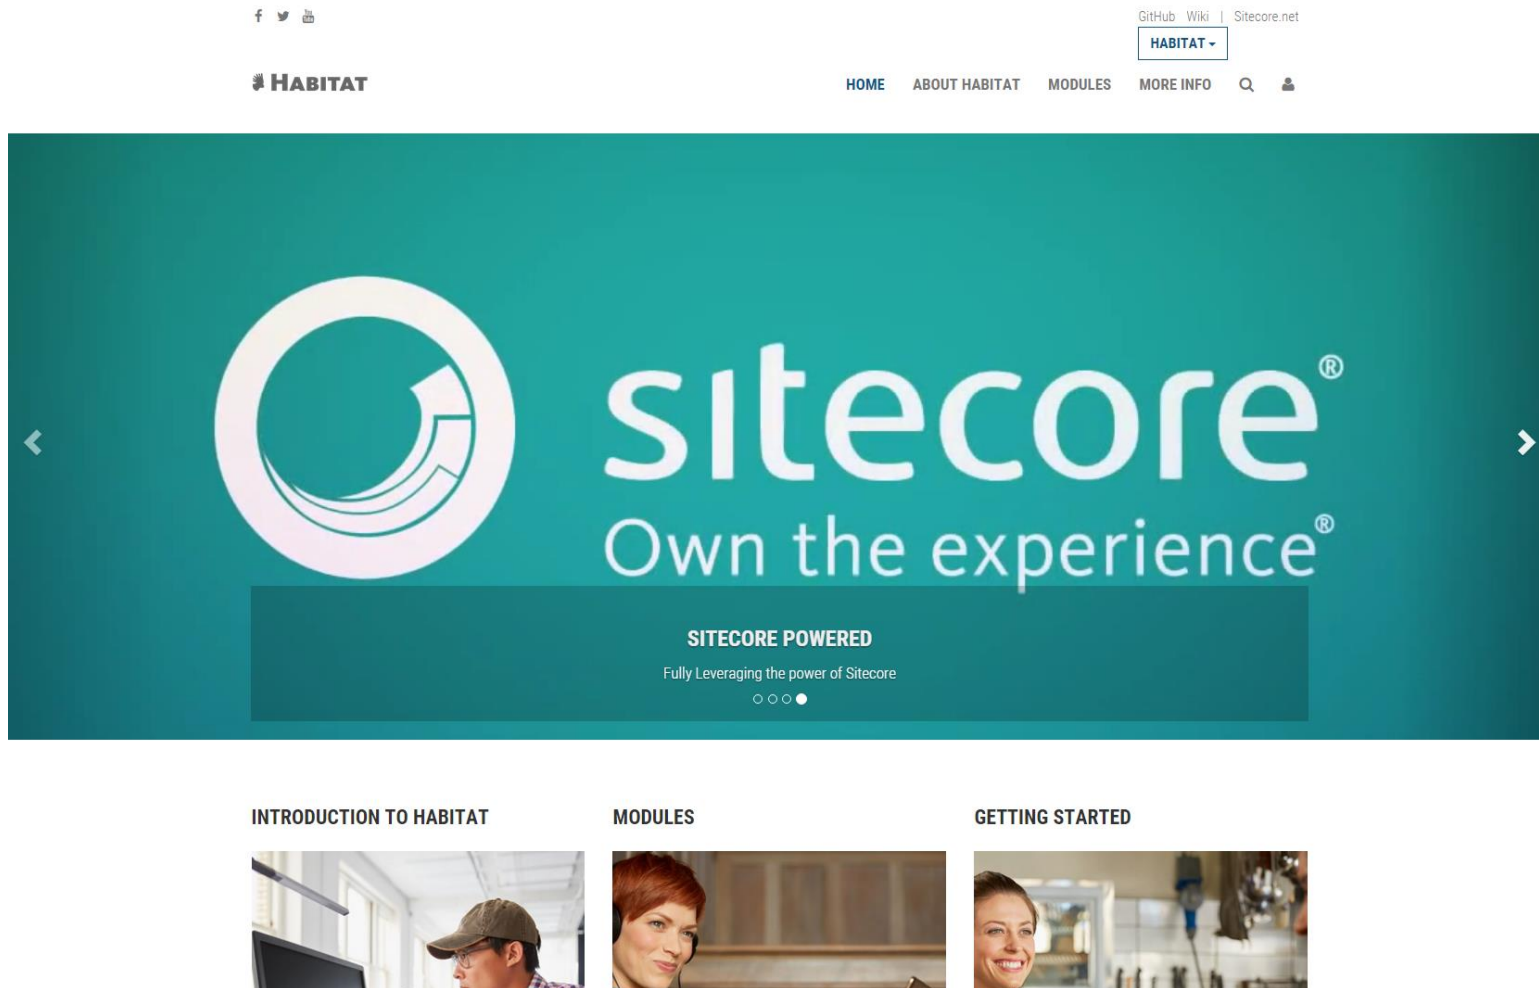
GitHub Wiki | Sitecore.net

HABITAT

HABITAT

HOME ABOUT HABITAT MODULES MORE INFO

sitecore®
Own the experience®

SITECORE POWERED

Fully Leveraging the power of Sitecore

INTRODUCTION TO HABITAT

MODULES

GETTING STARTED